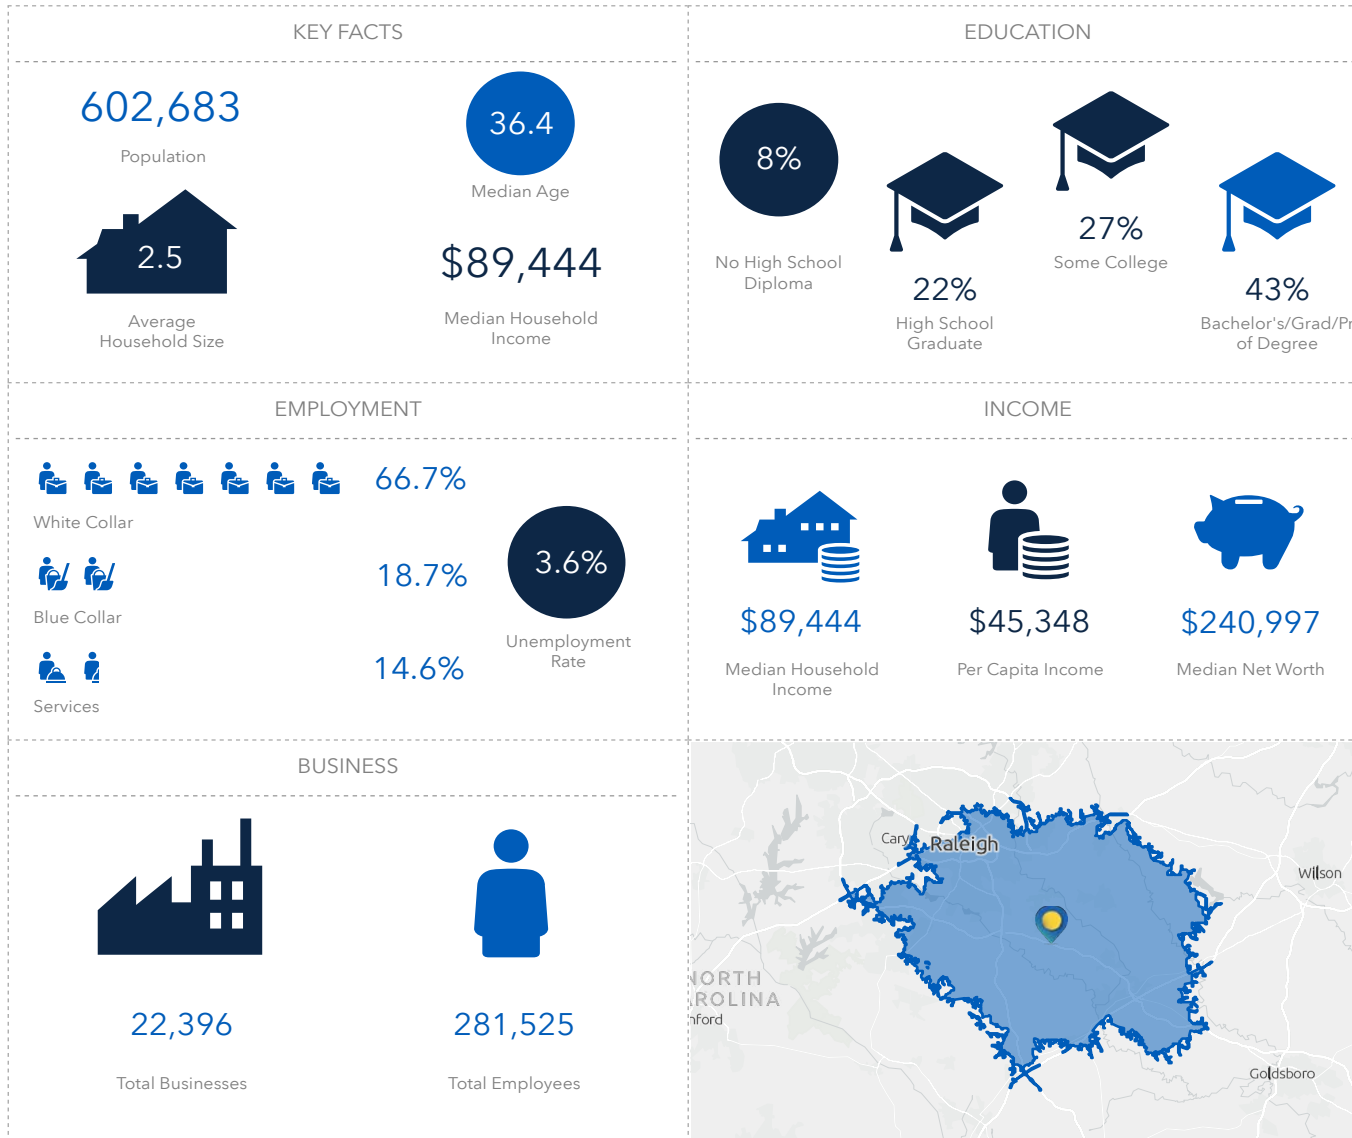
KEY FACTS

602,683
Population

36.4
Median Age

2.5
Average Household Size

$89,444
Median Household Income

EDUCATION

8%
No High School Diploma

22%
High School Graduate

27%
Some College

43%
Bachelor's/Grad/Pr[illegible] of Degree

EMPLOYMENT

66.7%
White Collar

18.7%
Blue Collar

14.6%
Services

3.6%
Unemployment Rate

INCOME

$89,444
Median Household Income

$45,348
Per Capita Income

$240,997
Median Net Worth

BUSINESS

22,396
Total Businesses

281,525
Total Employees

Cary
Raleigh
Wilson
NORTH
ROLINA
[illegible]nford
Goldsboro